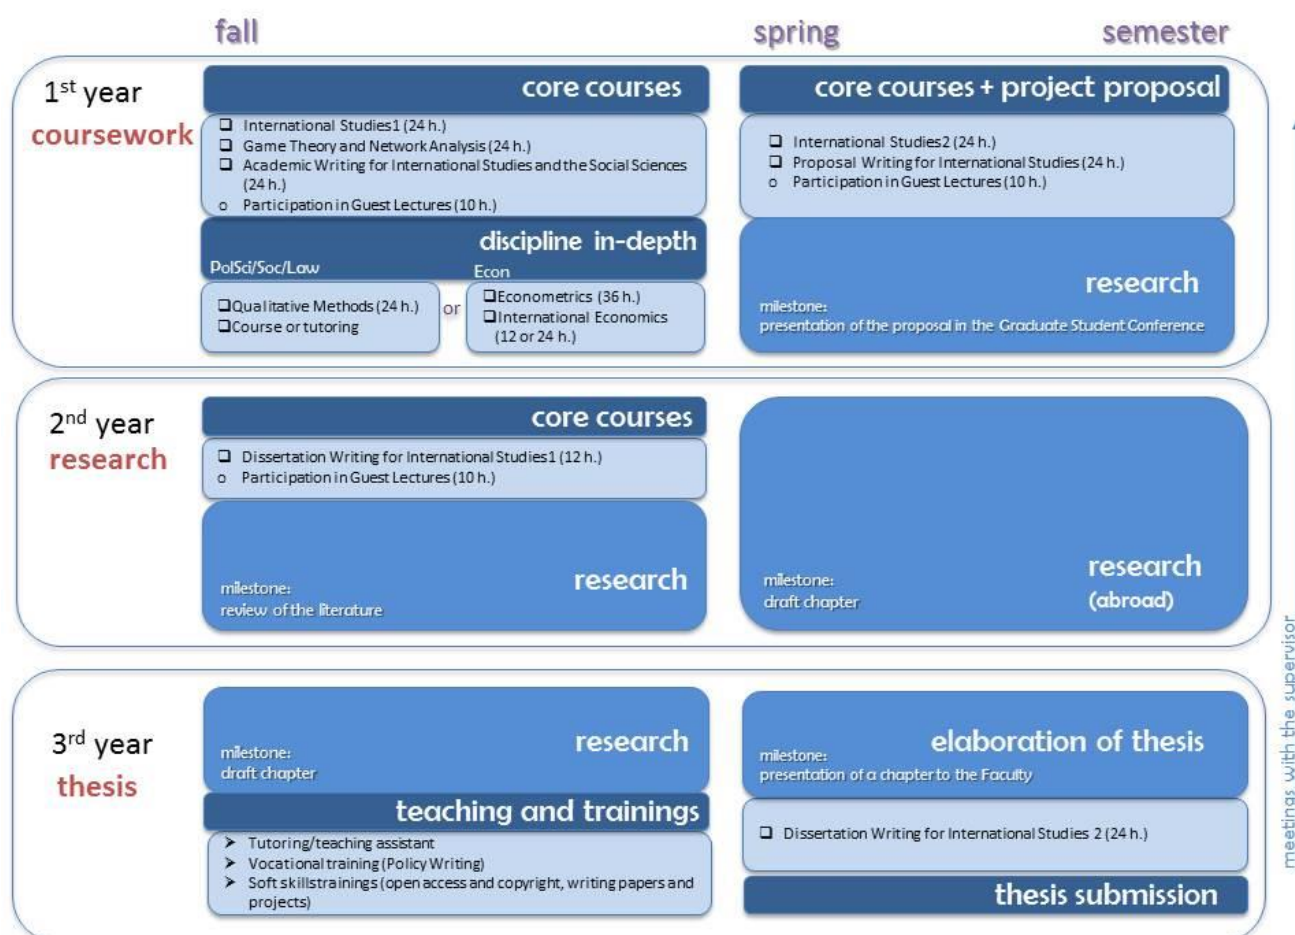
fall

spring

semester

1st year
coursework

core courses

❑ International Studies1 (24 h.)
❑ Game Theory and Network Analysis (24 h.)
❑ Academic Writing for International Studies and the Social Sciences (24 h.)
o Participation in Guest Lectures (10 h.)

discipline in-depth

PolSci/Soc/Law

Econ

❑Qualitative Methods (24 h.)
❑Course or tutoring

or

❑Econometrics (36 h.)
❑International Economics (12 or 24 h.)

core courses + project proposal

❑ International Studies2 (24 h.)
❑ Proposal Writing for International Studies (24 h.)
o Participation in Guest Lectures (10 h.)

research

milestone:
presentation of the proposal in the Graduate Student Conference

2nd year
research

core courses

❑ Dissertation Writing for International Studies1 (12 h.)
o Participation in Guest Lectures (10 h.)

research

milestone:
review of the literature

research
(abroad)

milestone:
draft chapter

3rd year
thesis

research

milestone:
draft chapter

teaching and trainings

➢ Tutoring/teaching assistant
➢ Vocational training (Policy Writing)
➢ Soft skillstrainings (open access and copyright, writing papers and projects)

elaboration of thesis

milestone:
presentation of a chapter to the Faculty

❑ Dissertation Writing for International Studies 2 (24 h.)

thesis submission

meetings with the supervisor